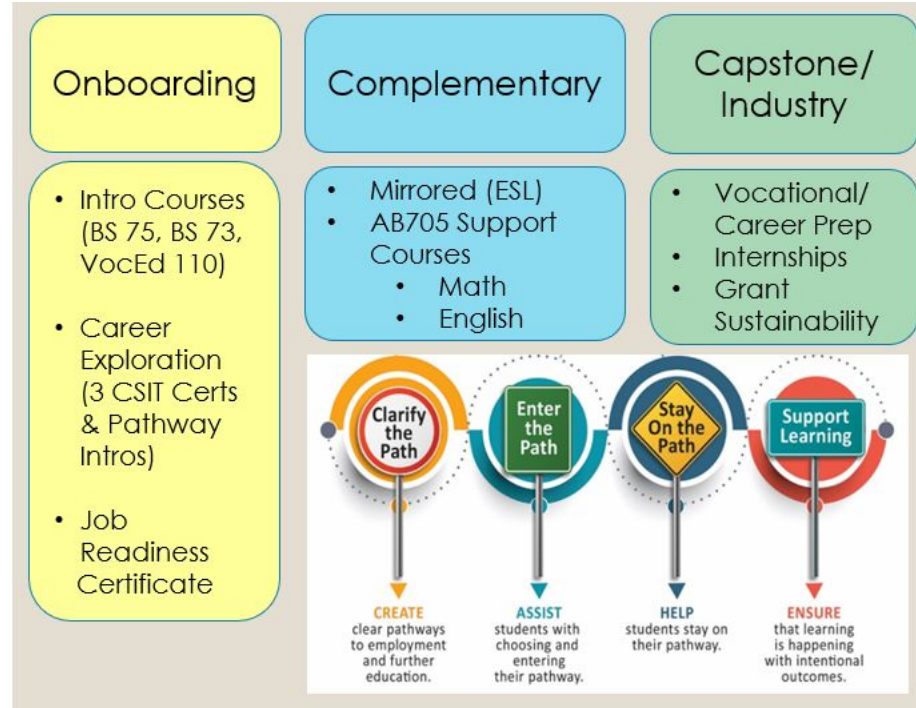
Onboarding

Complementary

Capstone/ Industry

- Intro Courses (BS 75, BS 73, VocEd 110)
- Career Exploration (3 CSIT Certs & Pathway Intros)
- Job Readiness Certificate

- Mirrored (ESL)
- AB705 Support Courses
  - Math
  - English

- Vocational/ Career Prep
- Internships
- Grant Sustainability

Clarify the Path

Enter the Path

Stay On the Path

Support Learning

CREATE clear pathways to employment and further education.

ASSIST students with choosing and entering their pathway.

HELP students stay on their pathway.

ENSURE that learning is happening with intentional outcomes.